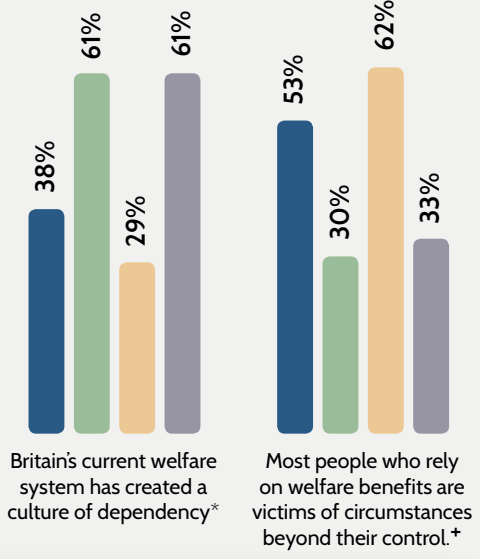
38%

61%

29%

61%

53%

30%

62%

33%

Britain's current welfare system has created a culture of dependency*

Most people who rely on welfare benefits are victims of circumstances beyond their control.+